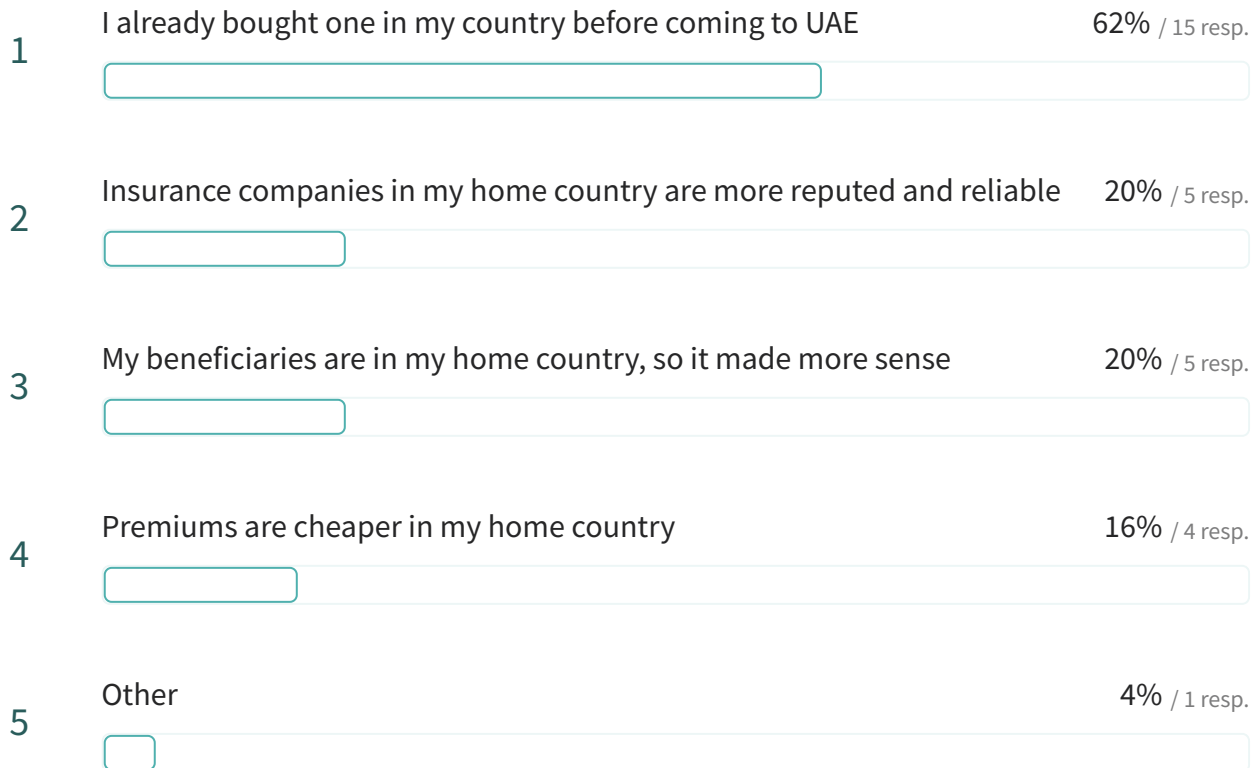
1 I already bought one in my country before coming to UAE 62% / 15 resp.

2 Insurance companies in my home country are more reputed and reliable 20% / 5 resp.

3 My beneficiaries are in my home country, so it made more sense 20% / 5 resp.

4 Premiums are cheaper in my home country 16% / 4 resp.

5 Other 4% / 1 resp.